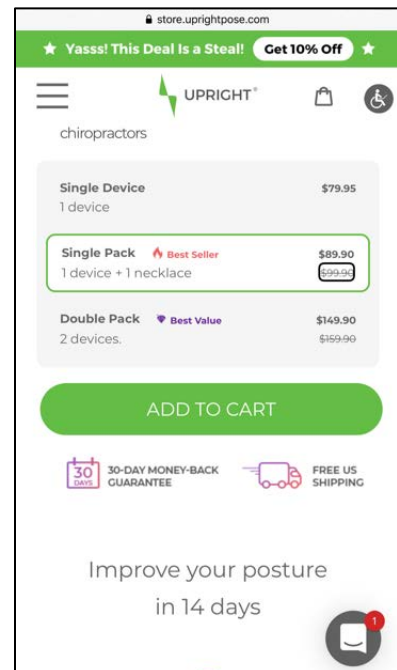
store.uprightpose.com

★ Yasss! This Deal Is a Steal! Get 10% Off ★

UPRIGHT®

chiropractors

| | |
|---|---|
| Single Device<br>1 device | $79.95 |
| Single Pack Best Seller<br>1 device + 1 necklace | $89.90<br>~~$99.90~~ |
| Double Pack Best Value<br>2 devices. | $149.90<br>~~$159.90~~ |

ADD TO CART

30 DAYS 30-DAY MONEY-BACK GUARANTEE

FREE US SHIPPING

Improve your posture in 14 days

1